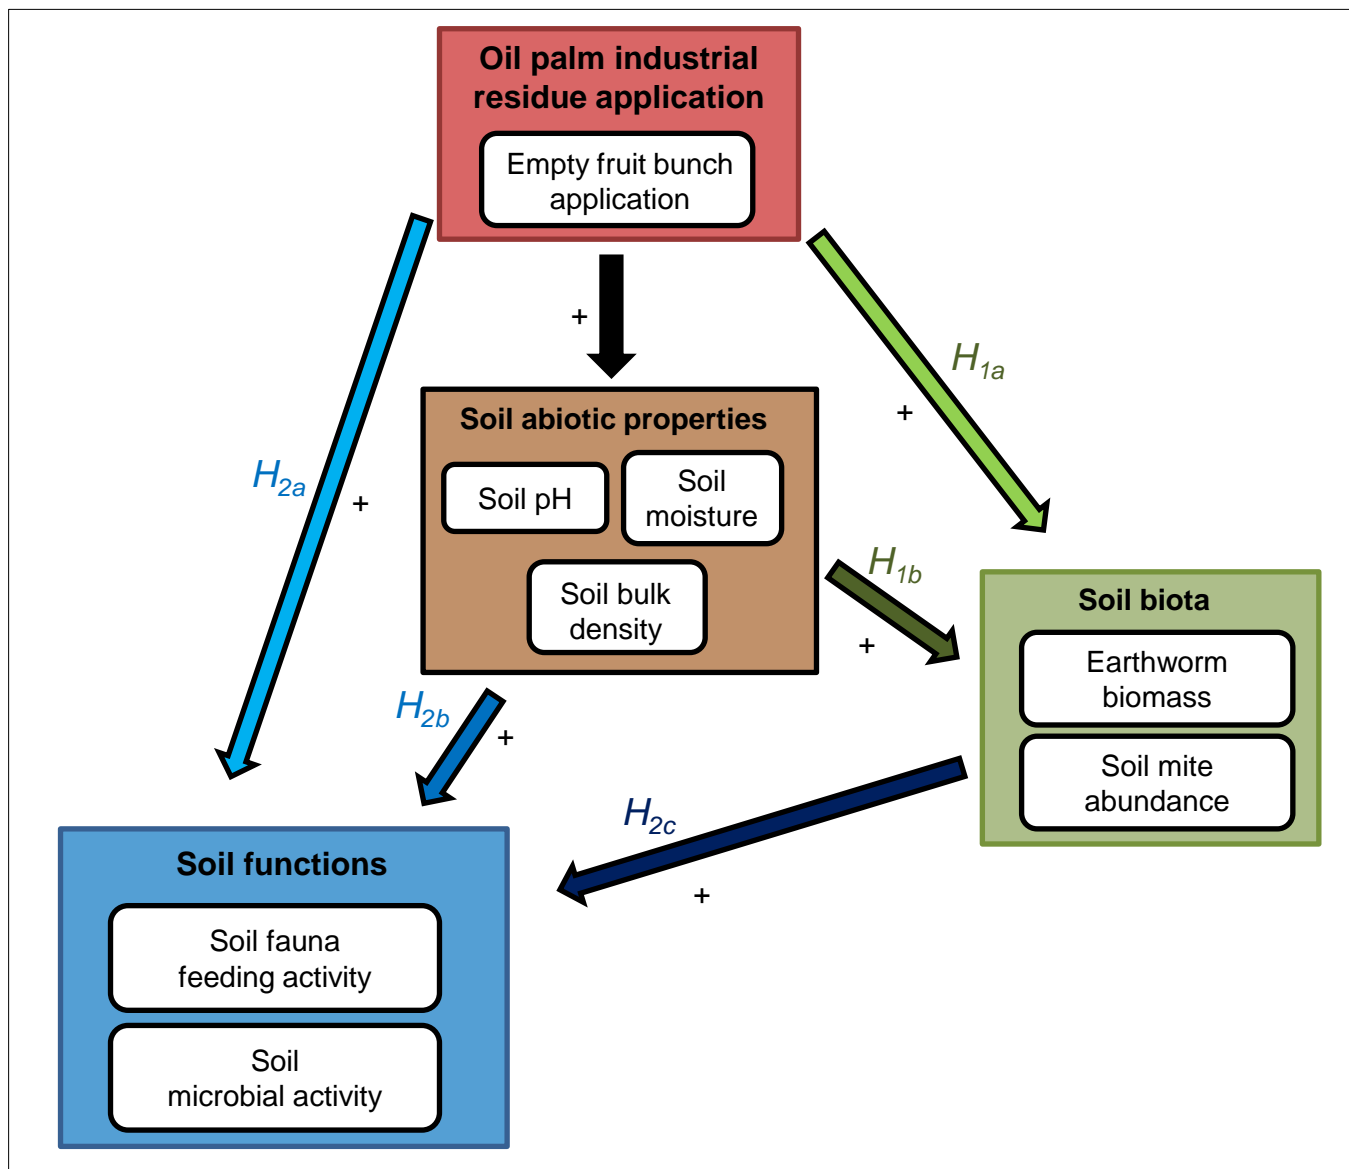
Oil palm industrial residue application

Empty fruit bunch application

+

$H_{2a}$

+

$H_{1a}$

+

Soil abiotic properties

Soil pH

Soil moisture

Soil bulk density

$H_{1b}$

+

Soil biota

Earthworm biomass

Soil mite abundance

$H_{2b}$

+

$H_{2c}$

+

Soil functions

Soil fauna feeding activity

Soil microbial activity